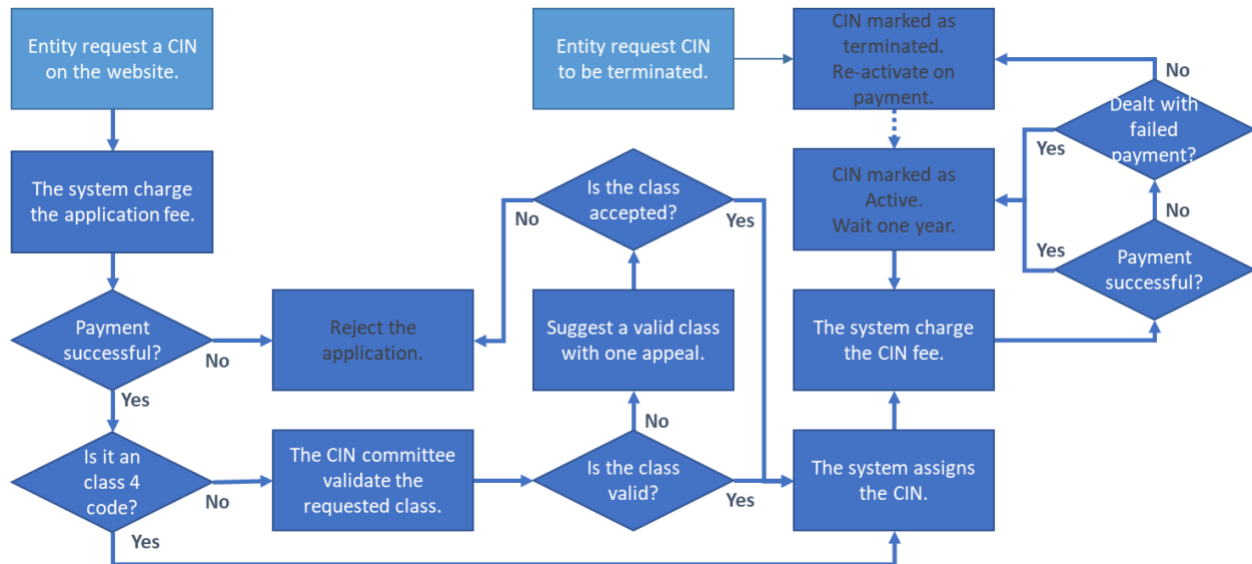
Entity request a CIN on the website.

The system charge the application fee.

Payment successful?

No

Yes

Is it an class 4 code?

No

Yes

Reject the application.

The CIN committee validate the requested class.

Suggest a valid class with one appeal.

Is the class accepted?

No

Yes

Is the class valid?

No

Yes

Entity request CIN to be terminated.

CIN marked as terminated. Re-activate on payment.

CIN marked as Active. Wait one year.

The system charge the CIN fee.

The system assigns the CIN.

No

Dealt with failed payment?

Yes

No

Yes

Payment successful?